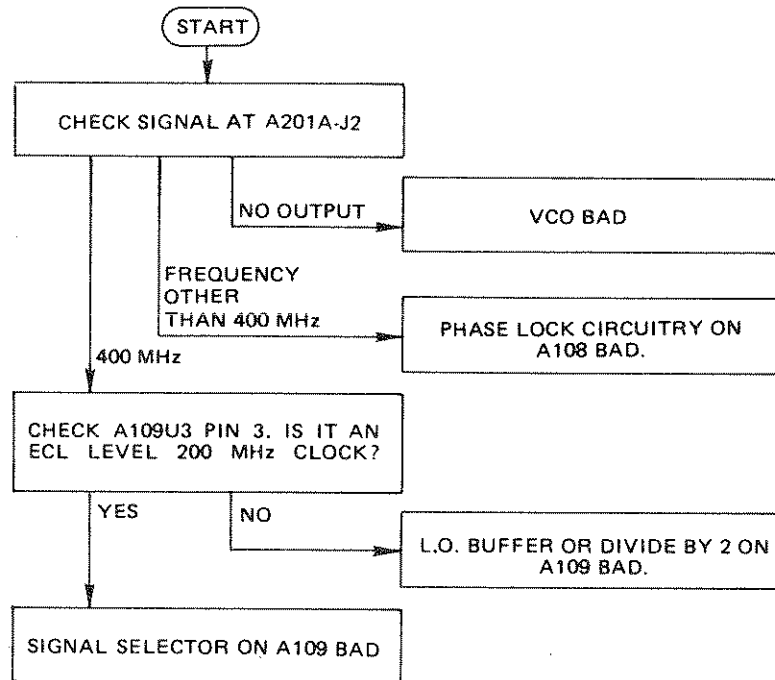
START

CHECK SIGNAL AT A201A-J2

NO OUTPUT

VCO BAD

FREQUENCY OTHER THAN 400 MHz

PHASE LOCK CIRCUITRY ON A108 BAD.

400 MHz

CHECK A109U3 PIN 3. IS IT AN ECL LEVEL 200 MHz CLOCK?

YES

NO

L.O. BUFFER OR DIVIDE BY 2 ON A109 BAD.

SIGNAL SELECTOR ON A109 BAD